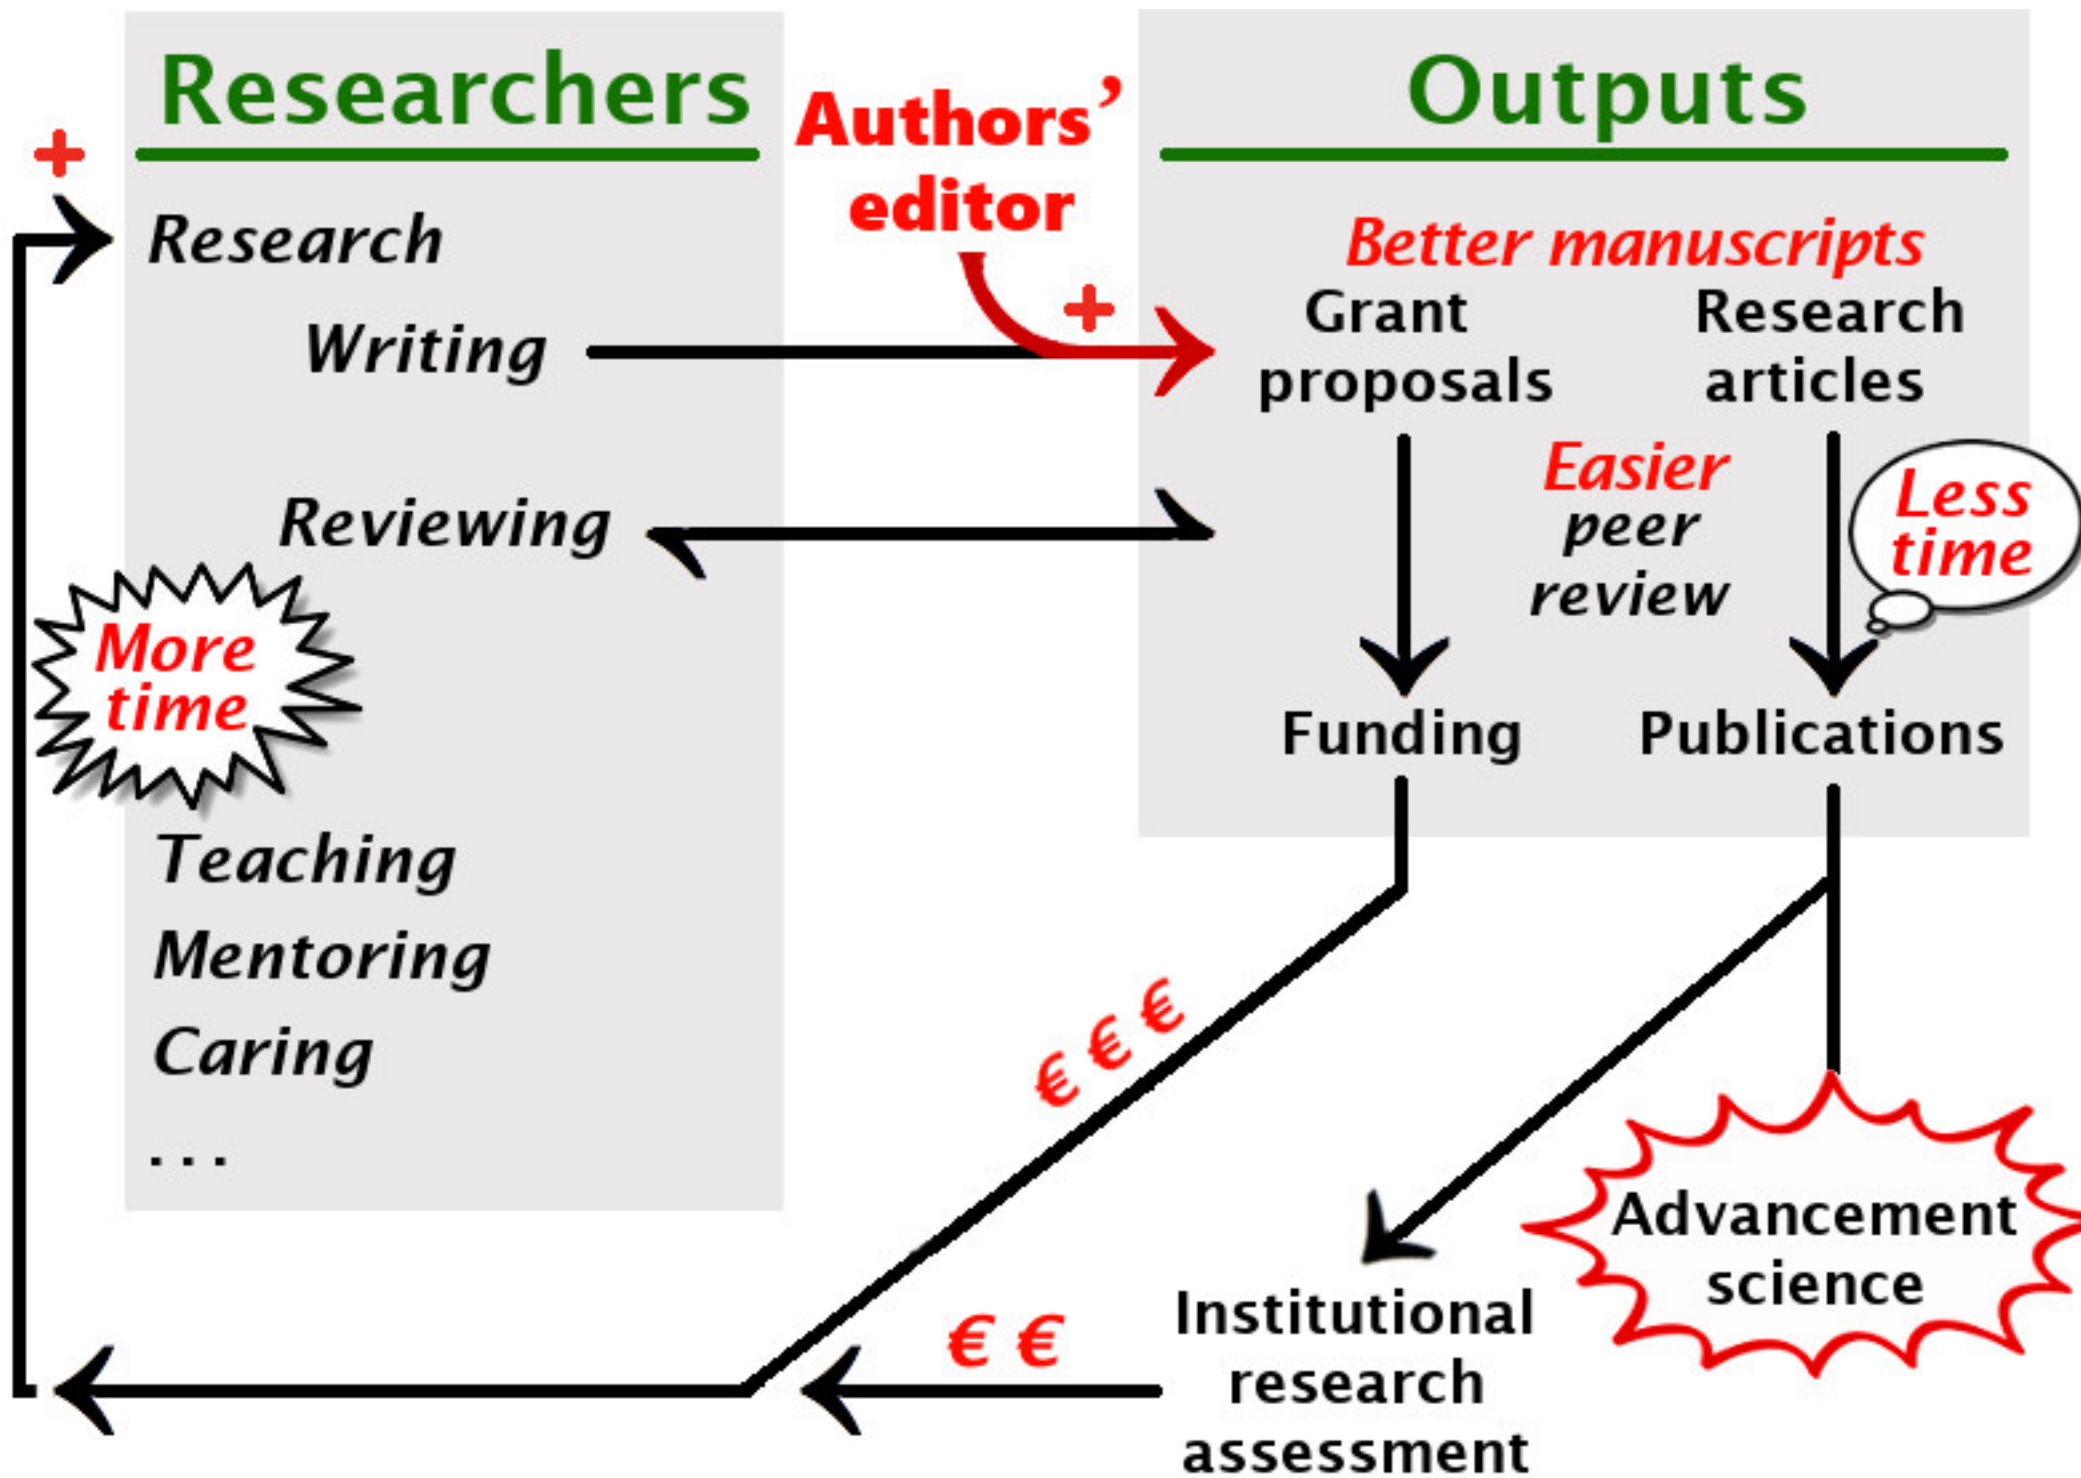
Researchers

Authors' editor

Outputs

+

Research

Writing

+

Better manuscripts

Grant proposals

Research articles

Easier peer review

Less time

Reviewing

More time

Funding

Publications

Teaching

Mentoring

Caring

...

€ € €

Advancement science

€ €

Institutional research assessment